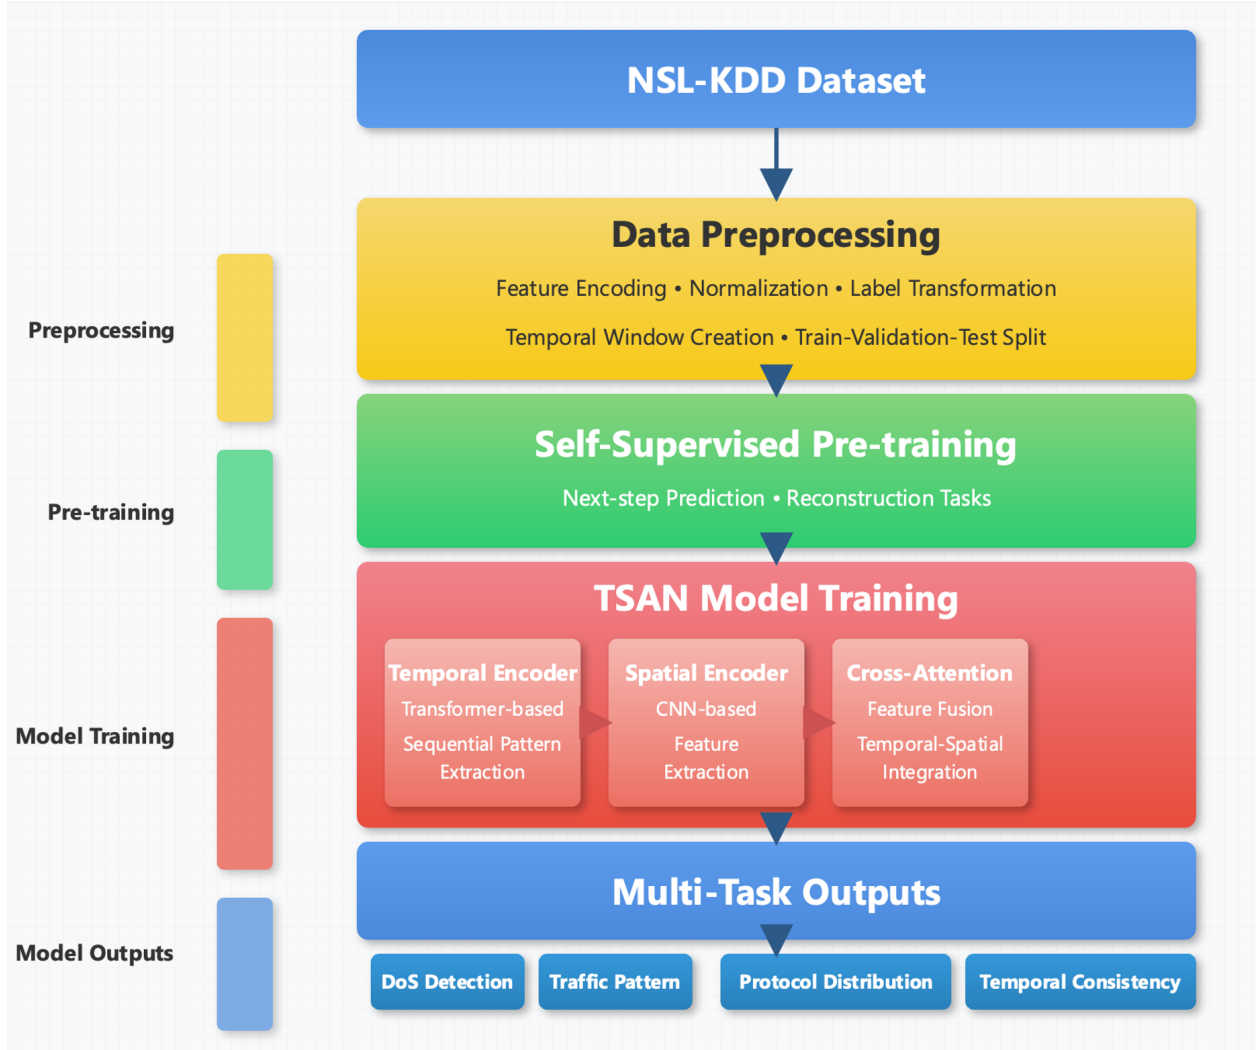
NSL-KDD Dataset

Preprocessing

Data Preprocessing

Feature Encoding • Normalization • Label Transformation

Temporal Window Creation • Train-Validation-Test Split

Pre-training

Self-Supervised Pre-training

Next-step Prediction • Reconstruction Tasks

Model Training

TSAN Model Training

Temporal Encoder
Transformer-based
Sequential Pattern Extraction

Spatial Encoder
CNN-based
Feature Extraction

Cross-Attention
Feature Fusion
Temporal-Spatial Integration

Model Outputs

Multi-Task Outputs

DoS Detection

Traffic Pattern

Protocol Distribution

Temporal Consistency